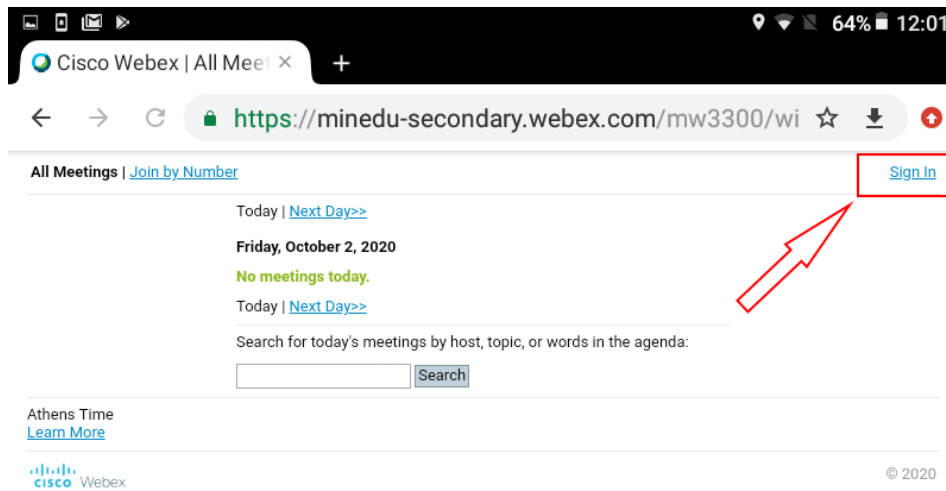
64% 12:01

Cisco Webex | All Meet ×

+

https://minedu-secondary.webex.com/mw3300/wi

All Meetings | Join by Number

Sign In

Today | Next Day>>

Friday, October 2, 2020

No meetings today.

Today | Next Day>>

Search for today's meetings by host, topic, or words in the agenda:

Search

Athens Time
Learn More

cisco Webex

© 2020